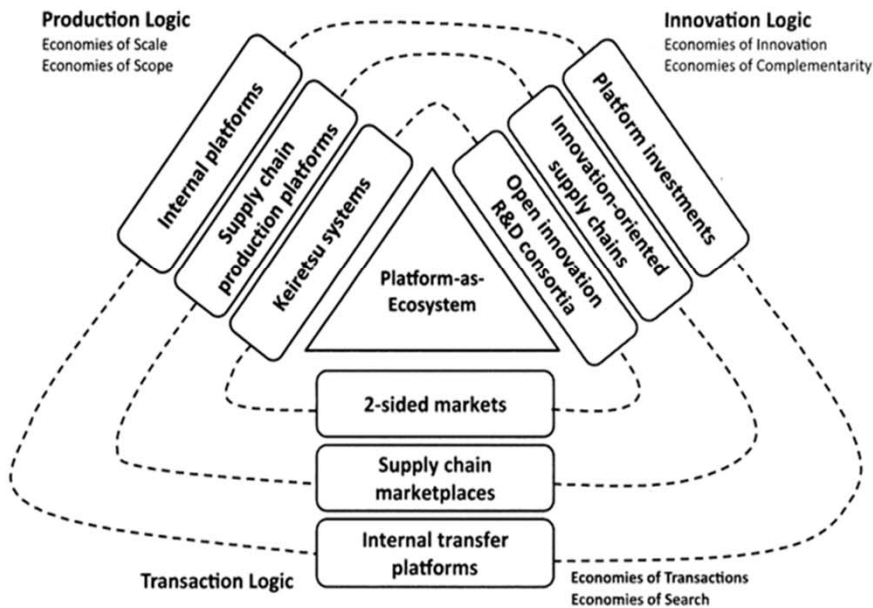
Production Logic
Economies of Scale
Economies of Scope

Innovation Logic
Economies of Innovation
Economies of Complementarity

Internal platforms

Supply chain production platforms

Keiretsu systems

Platform investments

Innovation-oriented supply chains

Open innovation R&D consortia

Platform-as-Ecosystem

2-sided markets

Supply chain marketplaces

Internal transfer platforms

Transaction Logic

Economies of Transactions
Economies of Search